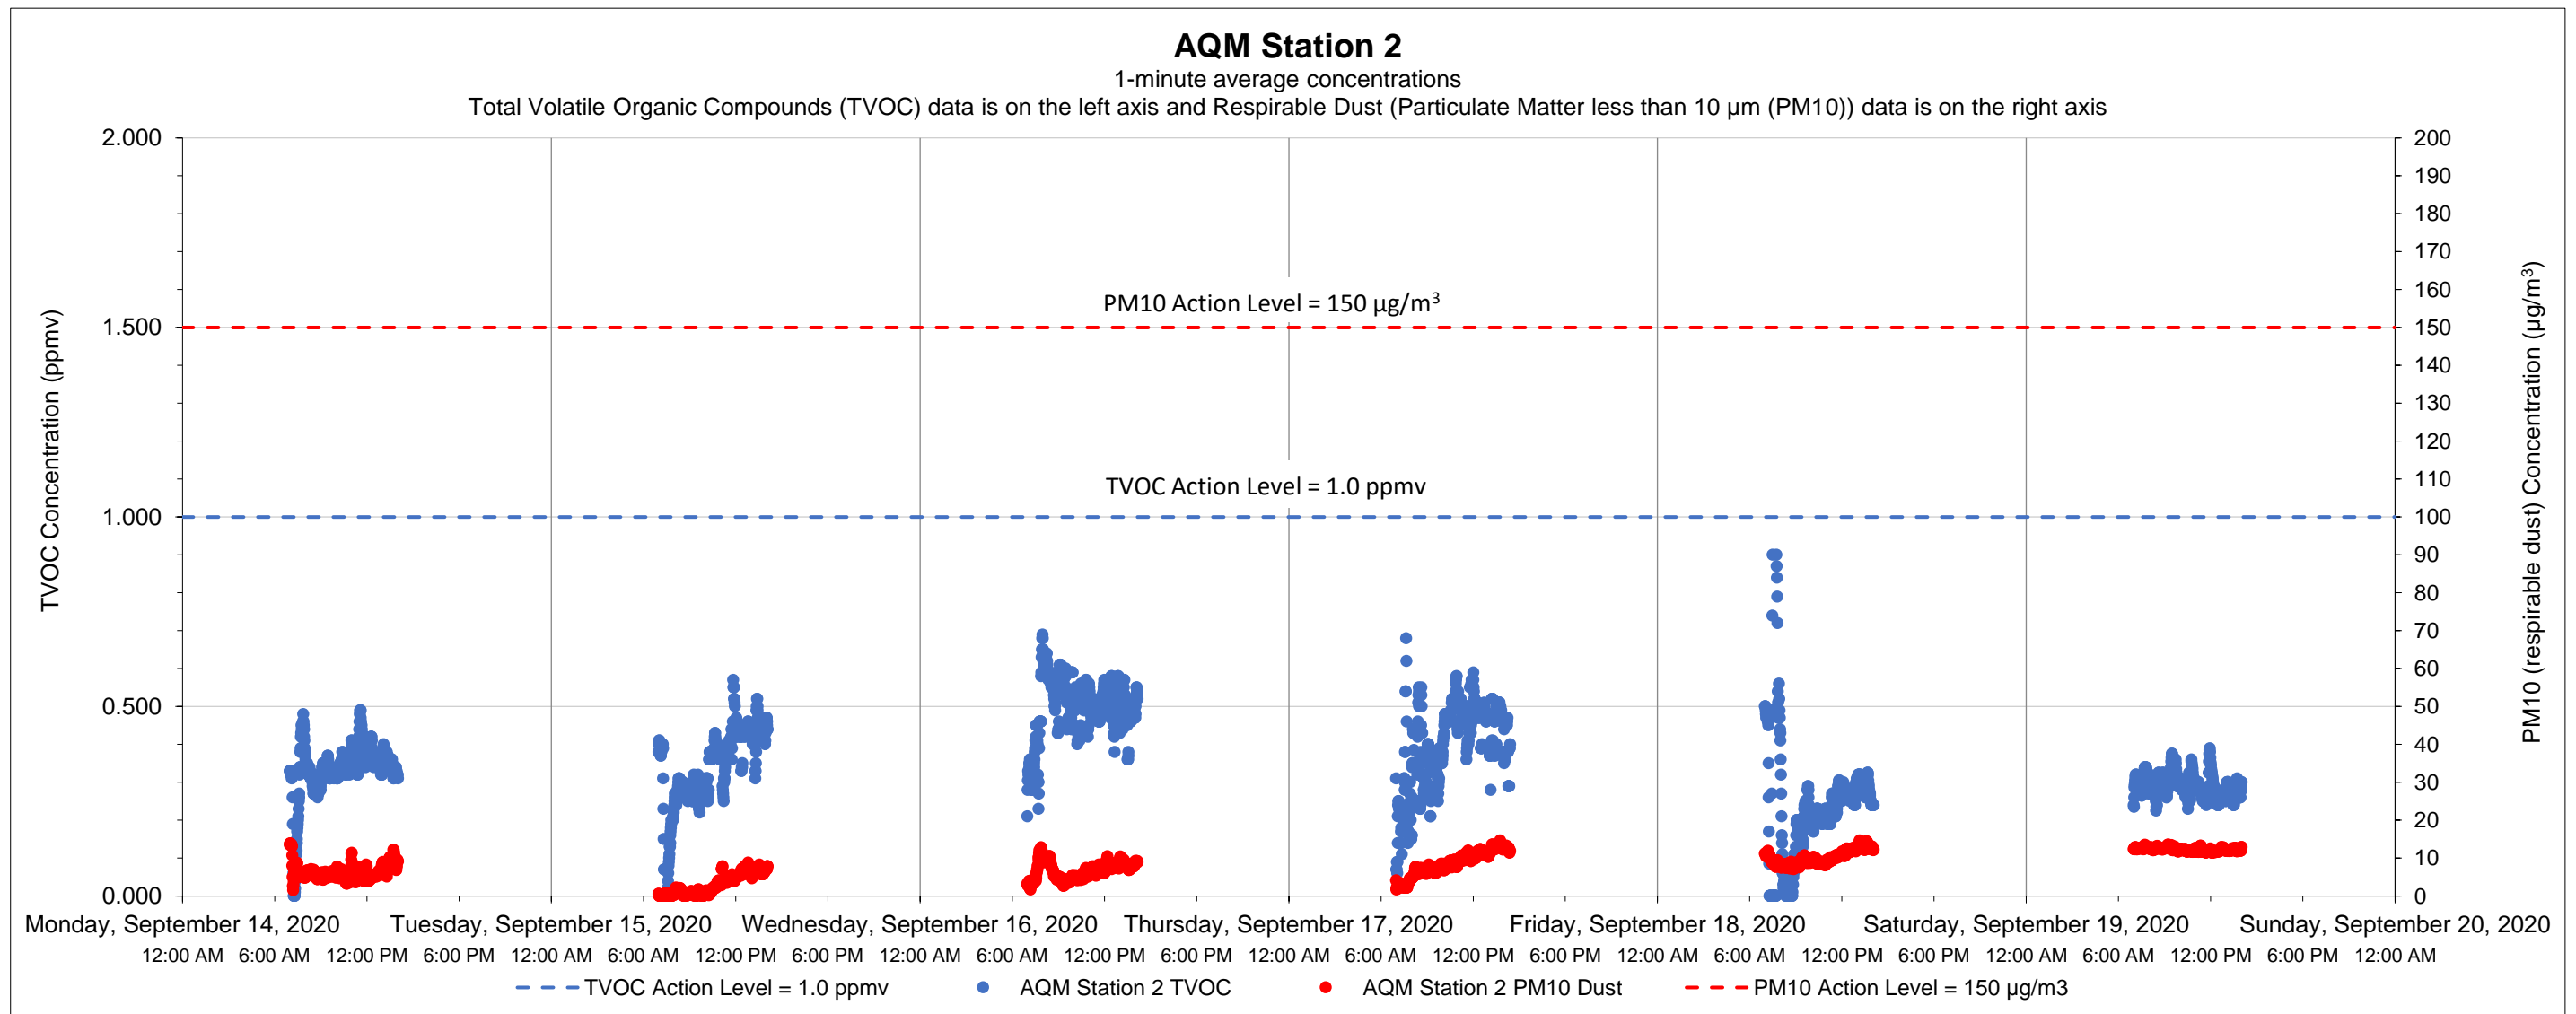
AQM Station 2
1-minute average concentrations
Total Volatile Organic Compounds (TVOC) data is on the left axis and Respirable Dust (Particulate Matter less than 10 µm (PM10)) data is on the right axis

TVOC Concentration (ppmv)
2.000
1.500
1.000
0.500
0.000

PM10 (respirable dust) Concentration (µg/m³)
200
190
180
170
160
150
140
130
120
110
100
90
80
70
60
50
40
30
20
10
0

PM10 Action Level = 150 µg/m³
TVOC Action Level = 1.0 ppmv

Monday, September 14, 2020 Tuesday, September 15, 2020 Wednesday, September 16, 2020 Thursday, September 17, 2020 Friday, September 18, 2020 Saturday, September 19, 2020 Sunday, September 20, 2020
12:00 AM 6:00 AM 12:00 PM 6:00 PM 12:00 AM 6:00 AM 12:00 PM 6:00 PM 12:00 AM 6:00 AM 12:00 PM 6:00 PM 12:00 AM 6:00 AM 12:00 PM 6:00 PM 12:00 AM 6:00 AM 12:00 PM 6:00 PM 12:00 AM 6:00 AM 12:00 PM 6:00 PM 12:00 AM

TVOC Action Level = 1.0 ppmv AQM Station 2 TVOC AQM Station 2 PM10 Dust PM10 Action Level = 150 µg/m3